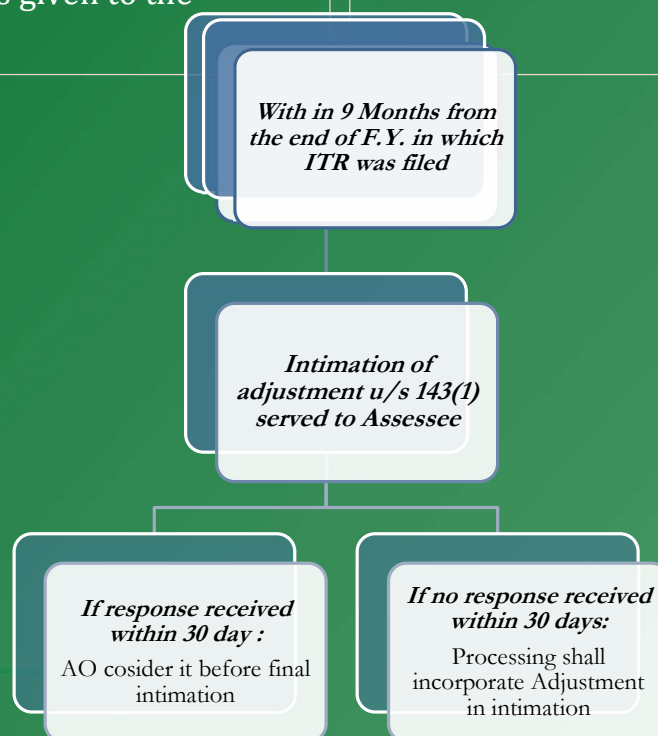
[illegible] given to the

With in 9 Months from the end of F.Y. in which ITR was filed

Intimation of adjustment u/s 143(1) served to Assessee

If response received within 30 day :

AO cosider it before final intimation

If no response received within 30 days:

Processing shall incorporate Adjustment in intimation